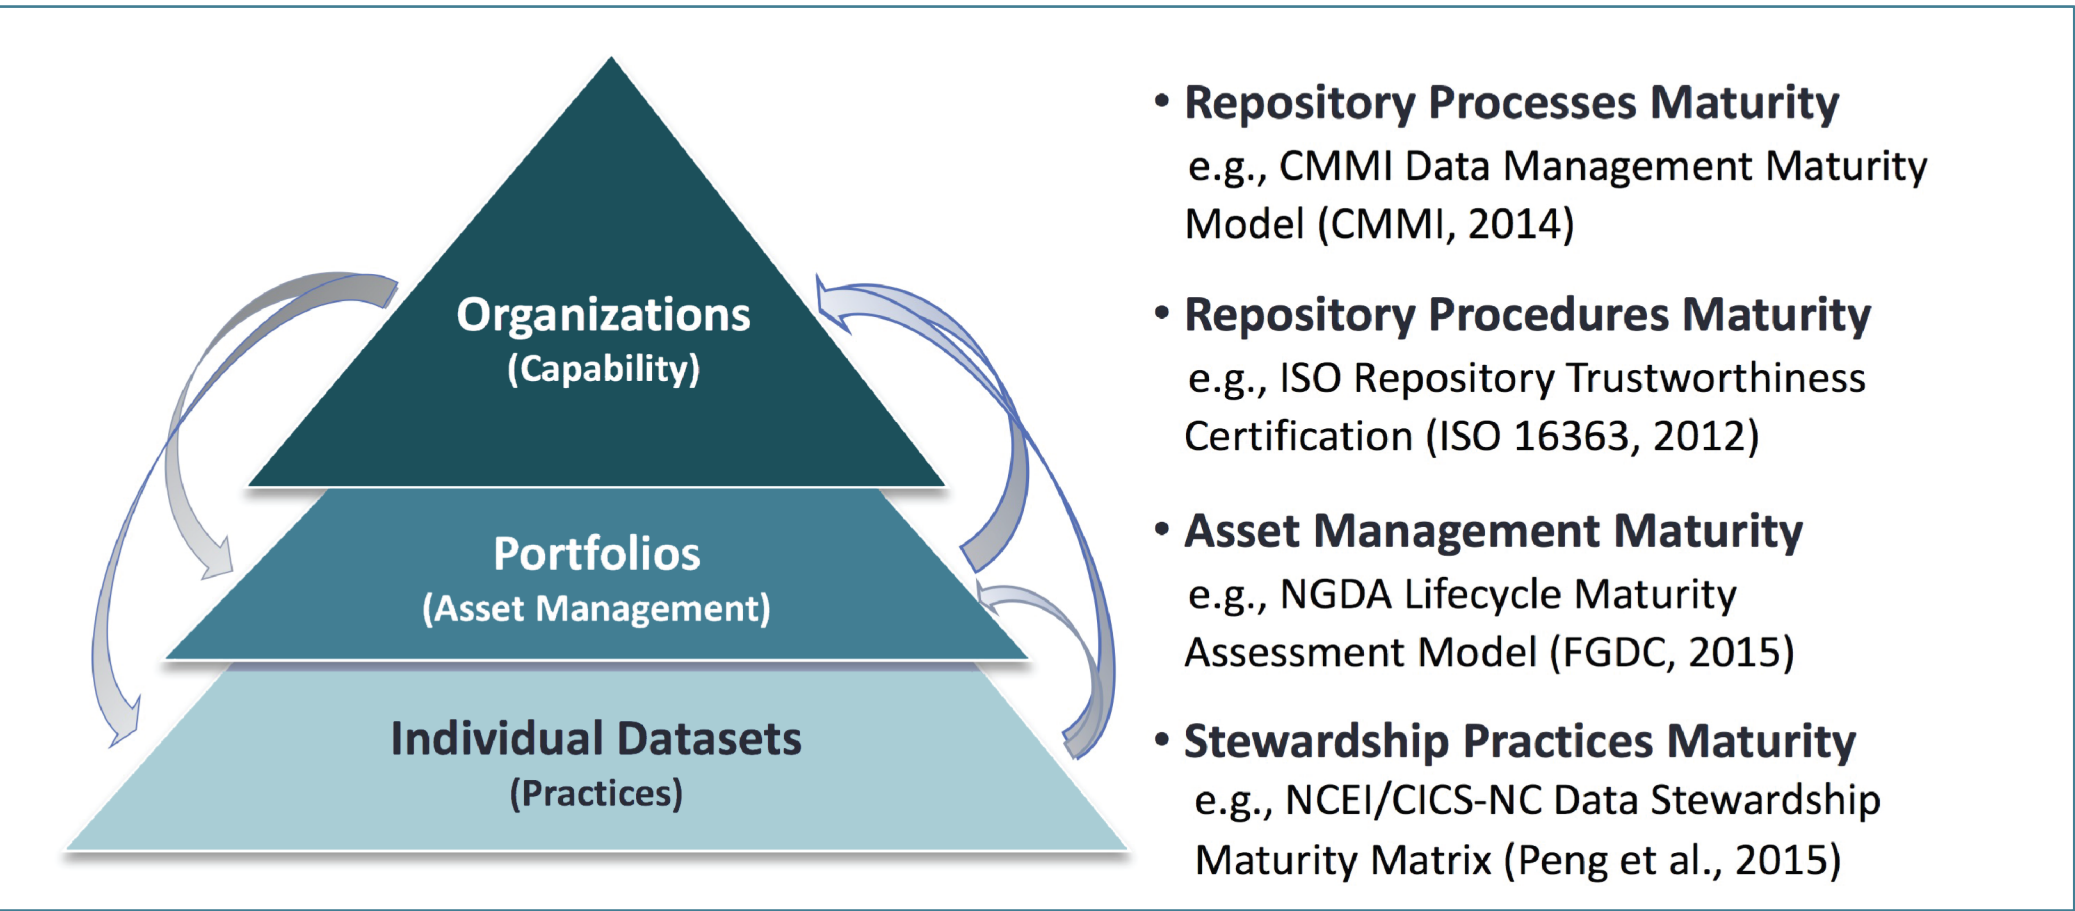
Organizations
(Capability)

Portfolios
(Asset Management)

Individual Datasets
(Practices)

• Repository Processes Maturity
e.g., CMMI Data Management Maturity Model (CMMI, 2014)

• Repository Procedures Maturity
e.g., ISO Repository Trustworthiness Certification (ISO 16363, 2012)

• Asset Management Maturity
e.g., NGDA Lifecycle Maturity Assessment Model (FGDC, 2015)

• Stewardship Practices Maturity
e.g., NCEI/CICS-NC Data Stewardship Maturity Matrix (Peng et al., 2015)